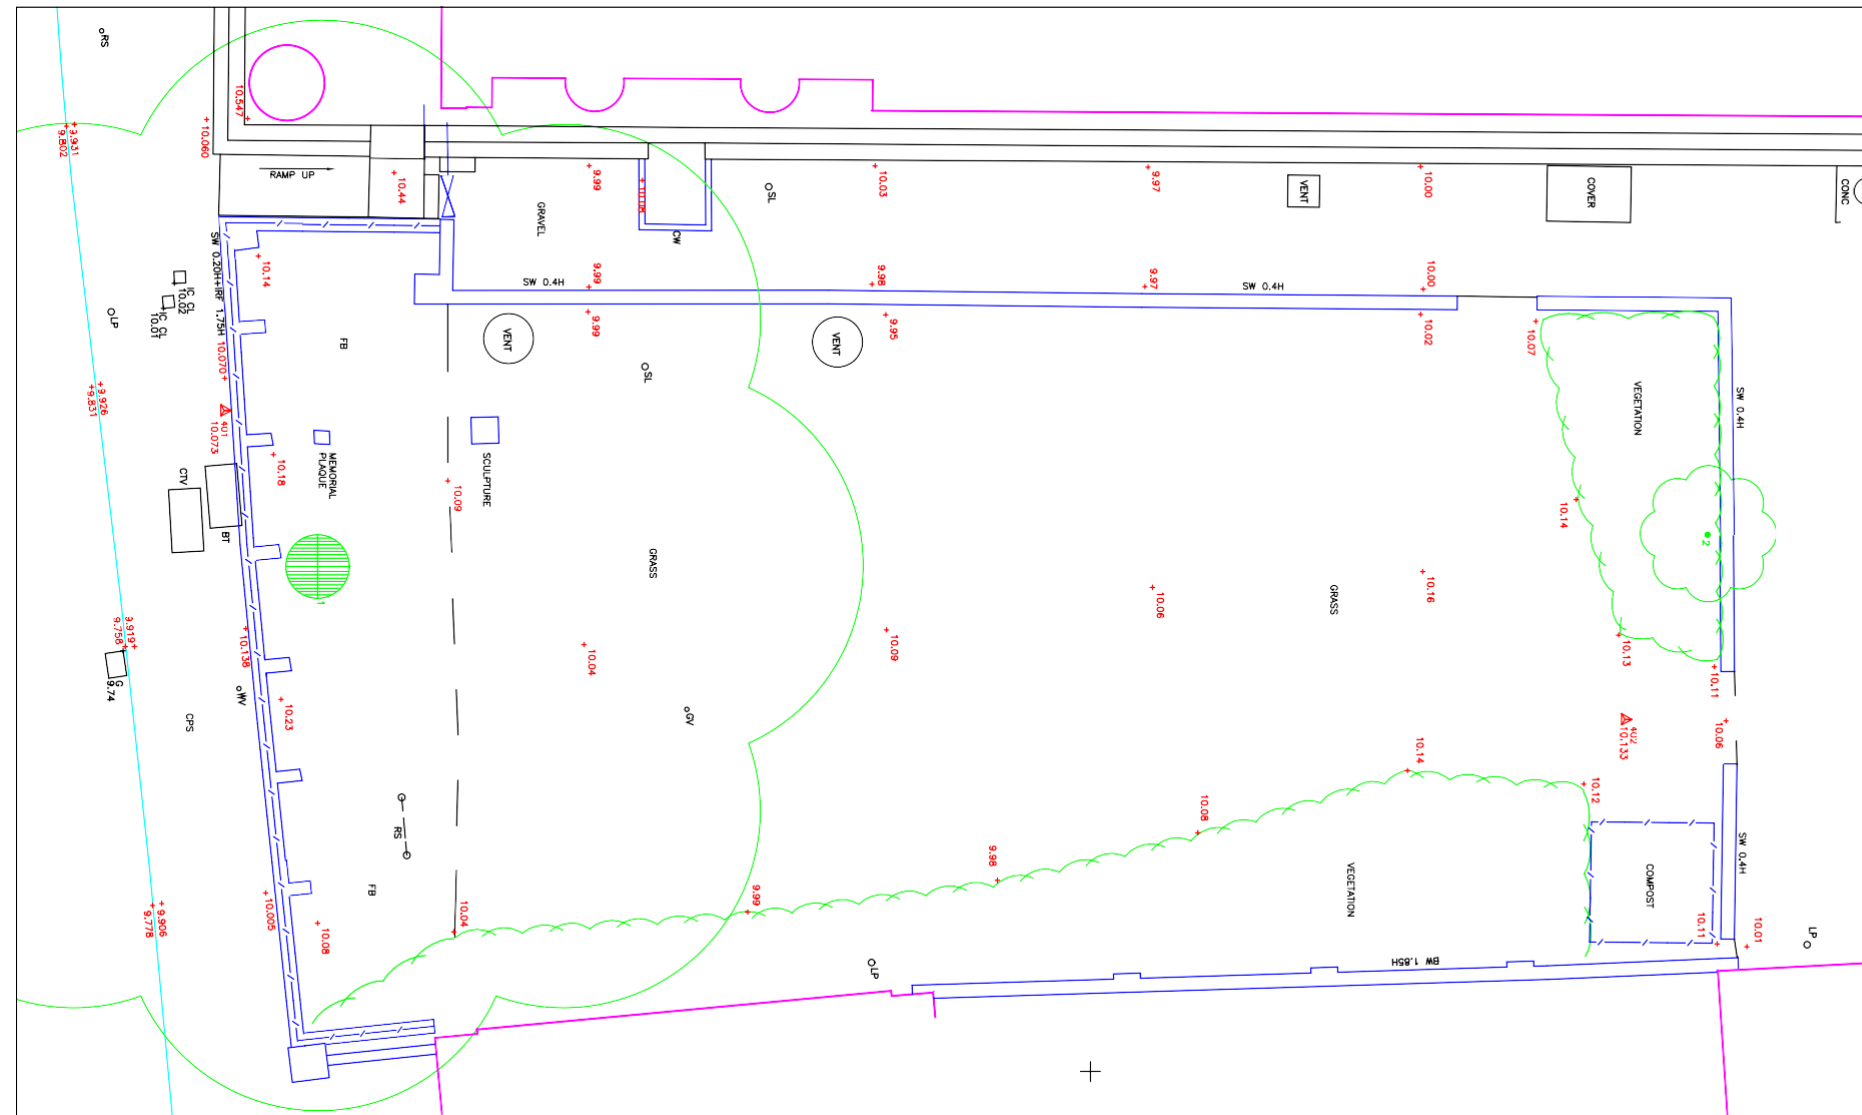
RS
9.931
9.802
10.060
10.547
RAMP UP
10.44
SW 0.20H+IRF 1.75H
10.14
IC CL 10.02
IC CL 10.01
LP
FB
10.070
9.926
9.831
401 10.073
MEMORIAL PLAQUE
10.18
CTV
BT
GRAVEL
9.99
10.00
CW
SL
10.03
9.97
VENT
10.00
COVER
CONC
SW 0.4H
9.99
9.98
9.97
SW 0.4H
10.00
VENT
9.99
VENT
9.95
SL
10.02
10.07
VEGETATION
SW 0.4H
SCULPTURE
10.09
GRASS
GRASS
10.14
2
10.06
10.16
9.919
9.756
G 9.74
10.136
WV
10.09
10.04
10.13
10.11
CPS
10.23
GV
402 10.133
10.06
10.14
10.12
RS
10.08
9.98
VEGETATION
COMPOST
SW 0.4H
FB
9.99
9.906
9.778
10.005
10.08
10.04
LP
BW 1.85H
10.11
10.01
LP